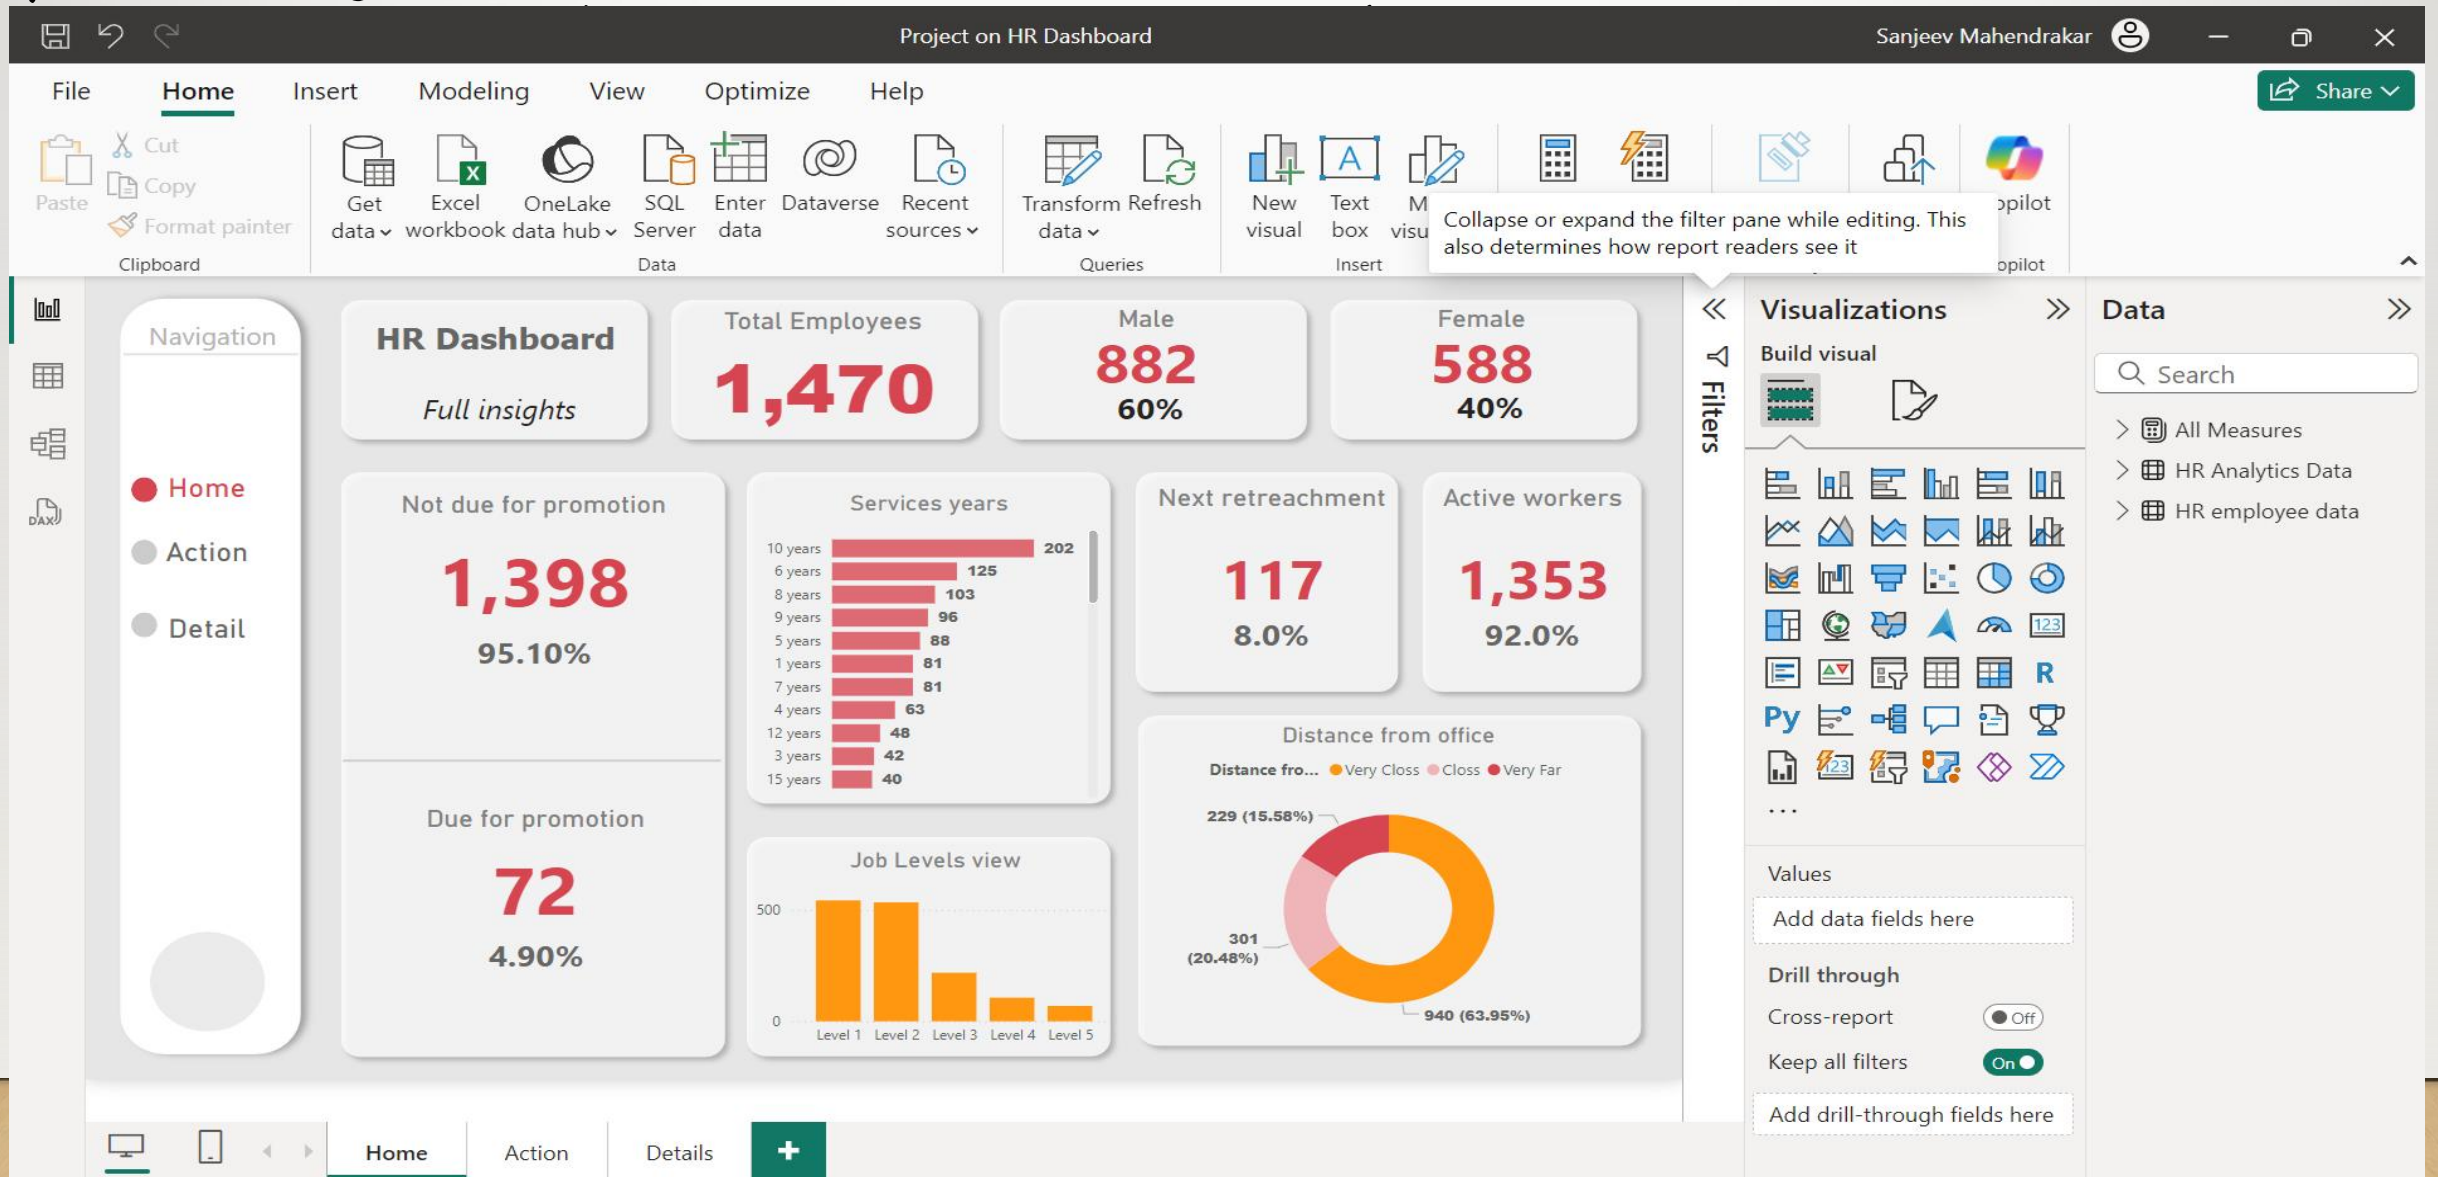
Project on HR Dashboard

Sanjeev Mahendrakar

File Home Insert Modeling View Optimize Help

Share

Paste
Cut
Copy
Format painter
Clipboard

Get data
Excel workbook
OneLake data hub
SQL Server
Enter data
Dataverse
Recent sources
Data

Transform data
Refresh
Queries

New visual
Text box
M visu
Insert

Collapse or expand the filter pane while editing. This also determines how report readers see it

opilot
opilot

Navigation

Home
Action
Detail

HR Dashboard
Full insights

Total Employees
1,470

Male
882
60%

Female
588
40%

Not due for promotion
1,398
95.10%

Due for promotion
72
4.90%

Services years

| | |
|---|---|
| 10 years | 202 |
| 6 years | 125 |
| 8 years | 103 |
| 9 years | 96 |
| 5 years | 88 |
| 1 years | 81 |
| 7 years | 81 |
| 4 years | 63 |
| 12 years | 48 |
| 3 years | 42 |
| 15 years | 40 |

Job Levels view
500
0
Level 1 Level 2 Level 3 Level 4 Level 5

Next retreachment
117
8.0%

Active workers
1,353
92.0%

Distance from office
Distance fro... Very Closs Closs Very Far
229 (15.58%)
301 (20.48%)
940 (63.95%)

Filters

Visualizations
Build visual
Py R
...
Values
Add data fields here
Drill through
Cross-report Off
Keep all filters On
Add drill-through fields here

Data
Search
All Measures
HR Analytics Data
HR employee data

Home Action Details +